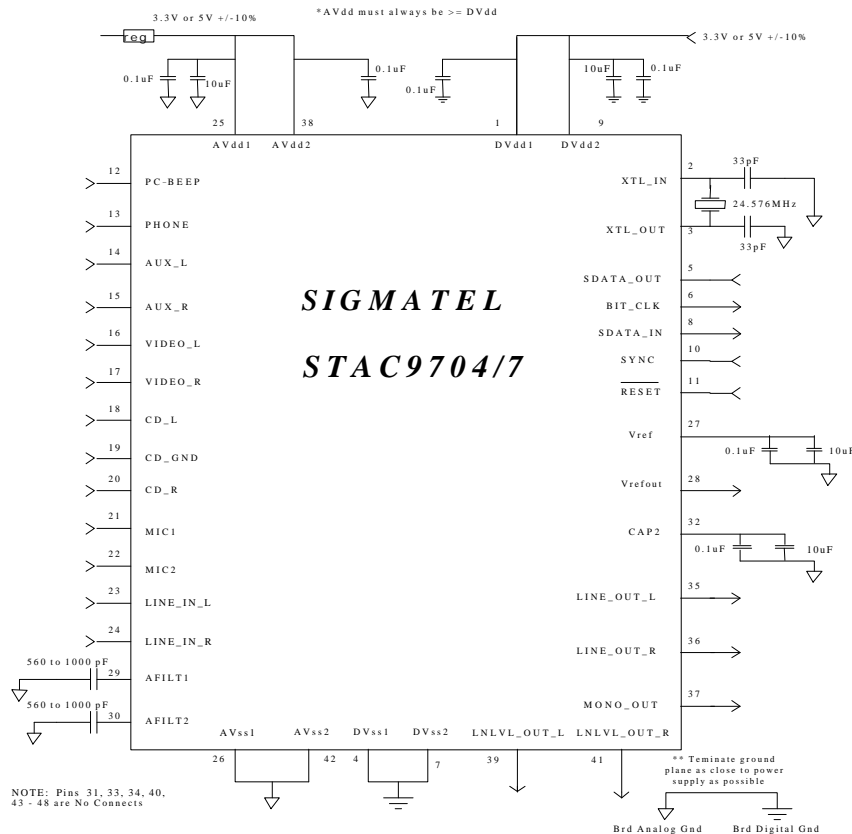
*AVdd must always be >= DVdd

3.3V or 5V +/-10%

reg

3.3V or 5V +/-10%

0.1uF
10uF
0.1uF
0.1uF
10uF
0.1uF

25
AVdd1
38
AVdd2
1
DVdd1
9
DVdd2

12
PC-BEEP
13
PHONE
14
AUX_L
15
AUX_R
16
VIDEO_L
17
VIDEO_R
18
CD_L
19
CD_GND
20
CD_R
21
MIC1
22
MIC2
23
LINE_IN_L
24
LINE_IN_R
560 to 1000 pF
29
AFILT1
560 to 1000 pF
30
AFILT2

SIGMATEL

STAC9704/7

2
XTL_IN
33pF
24.576MHz
3
XTL_OUT
33pF
5
SDATA_OUT
6
BIT_CLK
8
SDATA_IN
10
SYNC
11
$\overline{RESET}$
27
Vref
0.1uF
10uF
28
Vrefout
32
CAP2
0.1uF
10uF
35
LINE_OUT_L
36
LINE_OUT_R
37
MONO_OUT

AVss1
26
AVss2
42
DVss1
4
DVss2
7
LNLVL_OUT_L
39
LNLVL_OUT_R
41

NOTE: Pins 31, 33, 34, 40, 43 - 48 are No Connects

** Teminate ground plane as close to power supply as possible

Brd Analog Gnd
Brd Digital Gnd